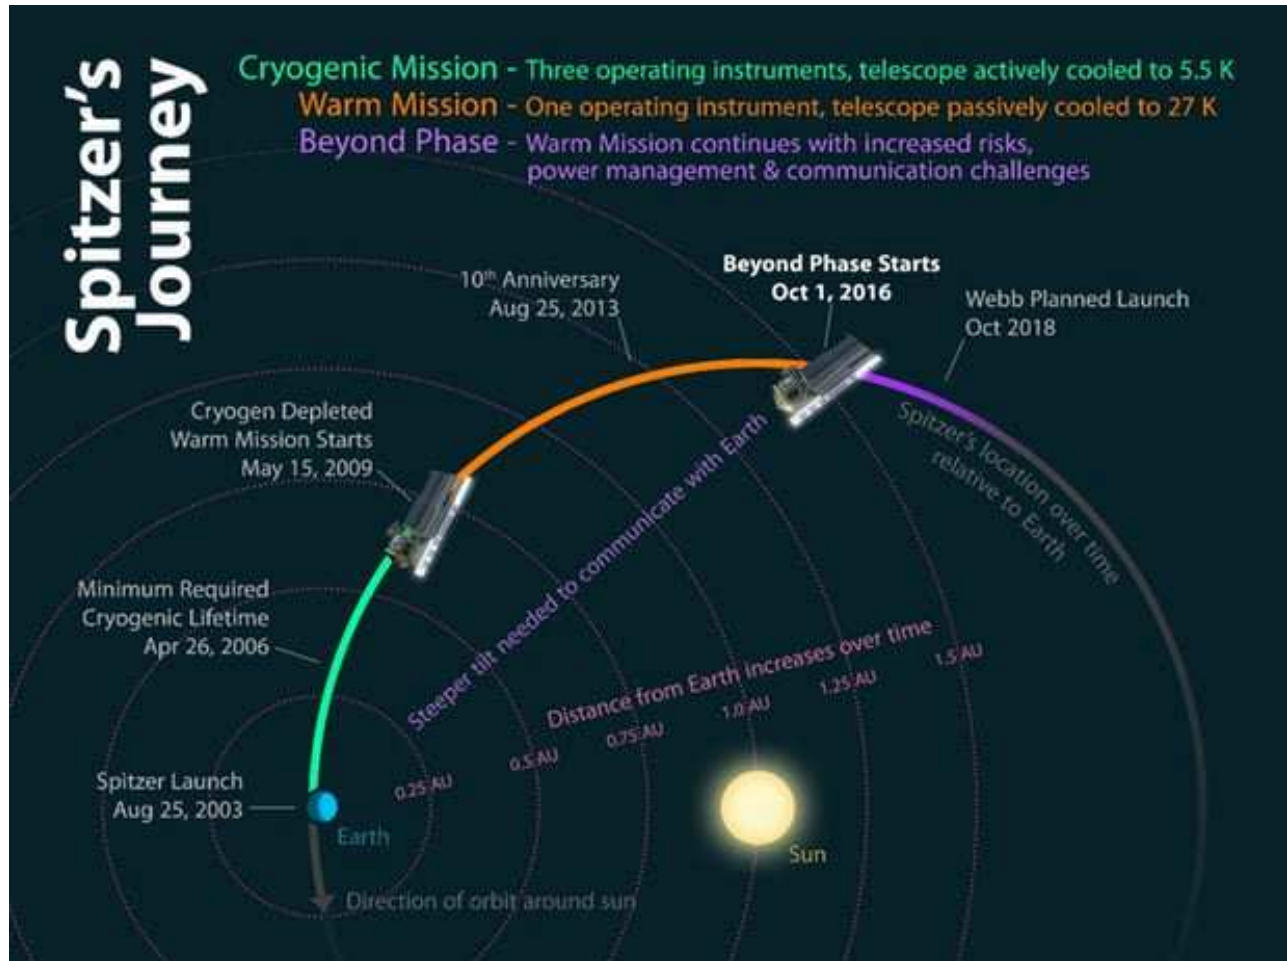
Spitzer's Journey

Cryogenic Mission - Three operating instruments, telescope actively cooled to 5.5 K
Warm Mission - One operating instrument, telescope passively cooled to 27 K
Beyond Phase - Warm Mission continues with increased risks, power management & communication challenges

10$^{th}$ Anniversary
Aug 25, 2013

Beyond Phase Starts
Oct 1, 2016

Webb Planned Launch
Oct 2018

Cryogen Depleted
Warm Mission Starts
May 15, 2009

Spitzer's location over time relative to Earth

Steeper tilt needed to communicate with Earth

Minimum Required
Cryogenic Lifetime
Apr 26, 2006

Distance from Earth increases over time

0.25 AU
0.5 AU
0.75 AU
1.0 AU
1.25 AU
1.5 AU

Spitzer Launch
Aug 25, 2003

Earth

Sun

Direction of orbit around sun